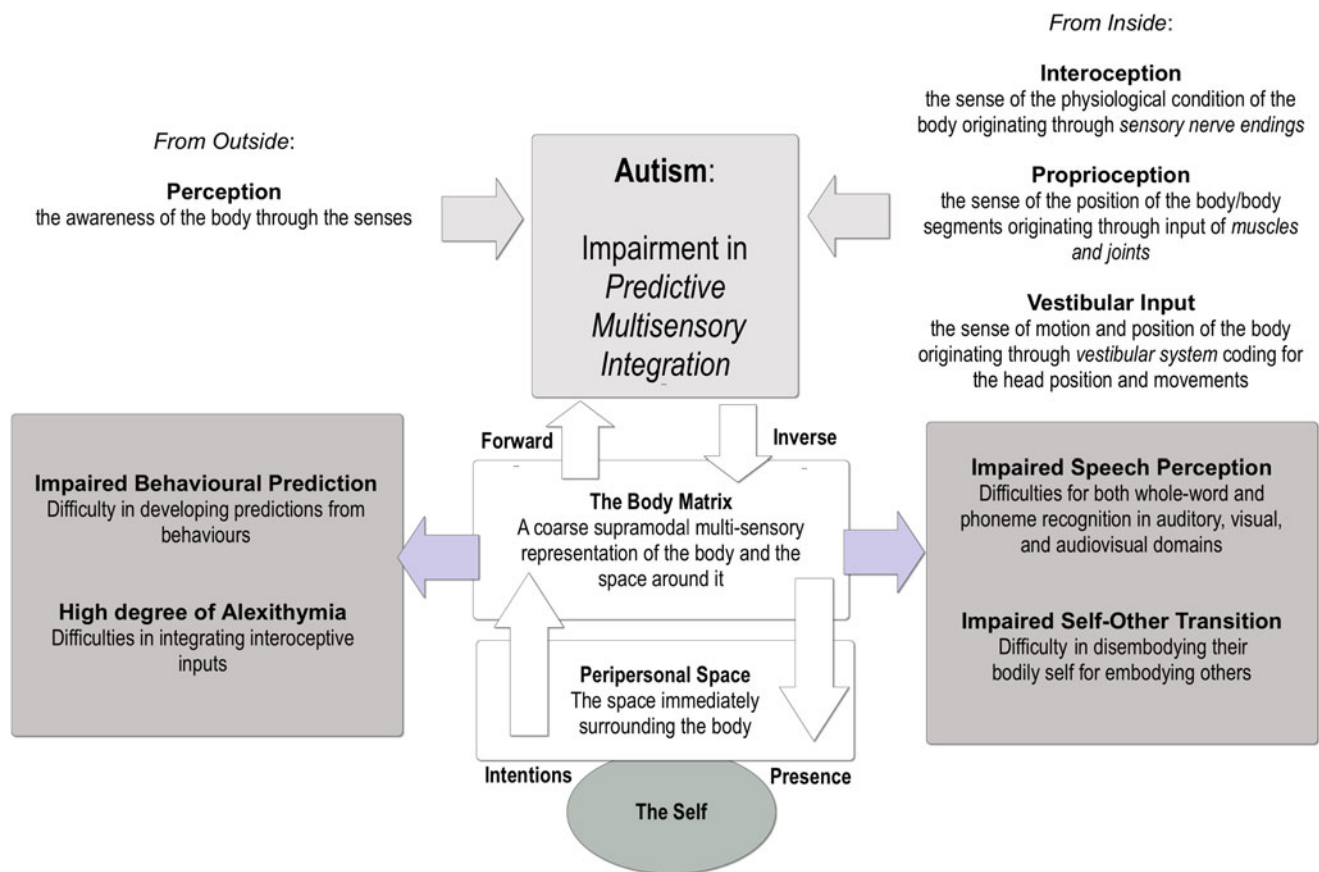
From Inside:

Interoception
the sense of the physiological condition of the body originating through sensory nerve endings

From Outside:

Perception
the awareness of the body through the senses

Autism:

Impairment in Predictive Multisensory Integration

Proprioception
the sense of the position of the body/body segments originating through input of muscles and joints

Vestibular Input
the sense of motion and position of the body originating through vestibular system coding for the head position and movements

Forward

Inverse

Impaired Behavioural Prediction
Difficulty in developing predictions from behaviours

High degree of Alexithymia
Difficulties in integrating interoceptive inputs

The Body Matrix
A coarse supramodal multi-sensory representation of the body and the space around it

Impaired Speech Perception
Difficulties for both whole-word and phoneme recognition in auditory, visual, and audiovisual domains

Impaired Self-Other Transition
Difficulty in disembodying their bodily self for embodying others

Peripersonal Space
The space immediately surrounding the body

Intentions

Presence

The Self